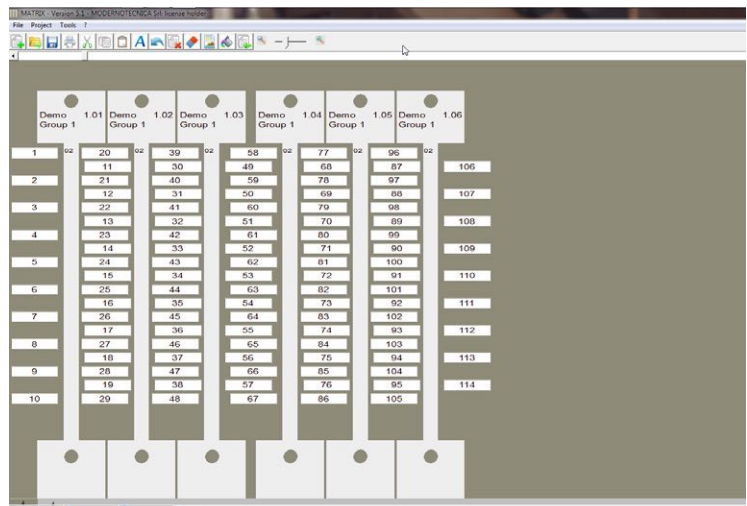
MATRIX - Version 5.1 - MODERNOTECNICA Srl license holder

File Project Tools ?

Demo Group 1 1.01
Demo Group 1 1.02
Demo Group 1 1.03
Demo Group 1 1.04
Demo Group 1 1.05
Demo Group 1 1.06

1 02
2
3
4
5
6
7
8
9
10

20 02
11
21
12
22
13
23
14
24
15
25
16
26
17
27
18
28
19
29

39 02
30
40
31
41
32
42
33
43
34
44
35
45
36
46
37
47
38
48

58 02
49
59
50
60
51
61
52
62
53
63
54
64
55
65
56
66
57
67

77 02
68
78
69
79
70
80
71
81
72
82
73
83
74
84
75
85
76
86

96 02
87
97
88
98
89
99
90
100
91
101
92
102
93
103
94
104
95
105

106
107
108
109
110
111
112
113
114